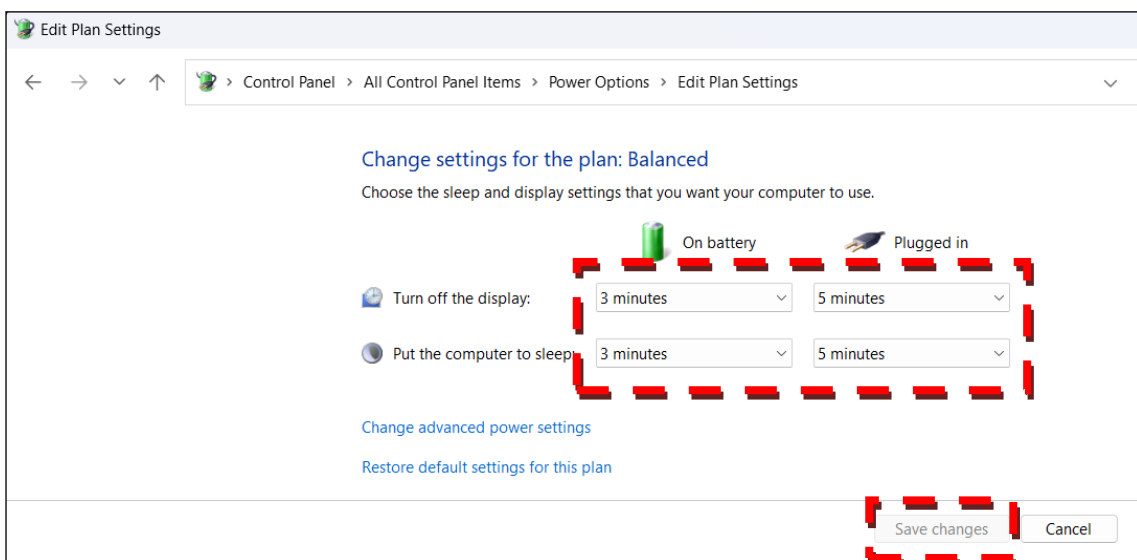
Edit Plan Settings

Control Panel › All Control Panel Items › Power Options › Edit Plan Settings

Change settings for the plan: Balanced

Choose the sleep and display settings that you want your computer to use.

| | On battery | Plugged in |
|---|---|---|
| Turn off the display: | 3 minutes | 5 minutes |
| Put the computer to sleep: | 3 minutes | 5 minutes |

Change advanced power settings

Restore default settings for this plan

Save changes Cancel